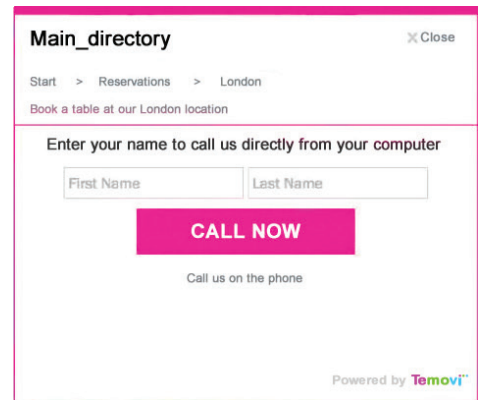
Main_directory

✕Close

Start > Reservations > London

Book a table at our London location

Enter your name to call us directly from your computer

First Name

Last Name

CALL NOW

Call us on the phone

Powered by Temovi